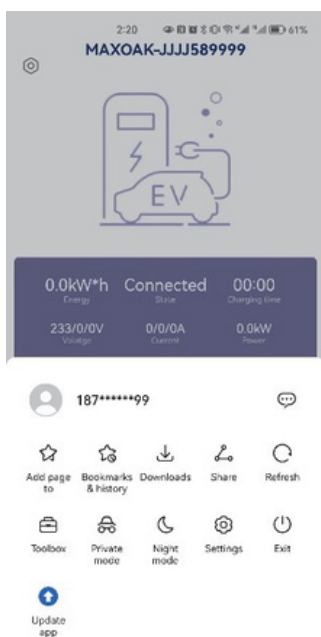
2:20 61%

MAXOAK-JJJJ589999

EV

0.0kW*h
Energy

Connected
Status

00:00
Charging time

233/0/0V
Voltage

0/0/0A
Current

0.0kW
Power

187******99

Add page to

Bookmarks & history

Downloads

Share

Refresh

Toolbox

Private mode

Night mode

Settings

Exit

Update app